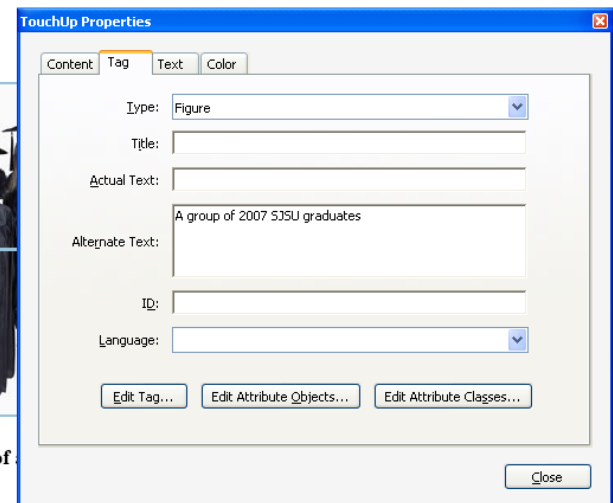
TouchUp Properties

Content | Tag | Text | Color

Type: Figure

Title:

Actual Text:

Alternate Text: A group of 2007 SJSU graduates

ID:

Language:

Edit Tag... | Edit Attribute Objects... | Edit Attribute Classes...

Close

of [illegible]